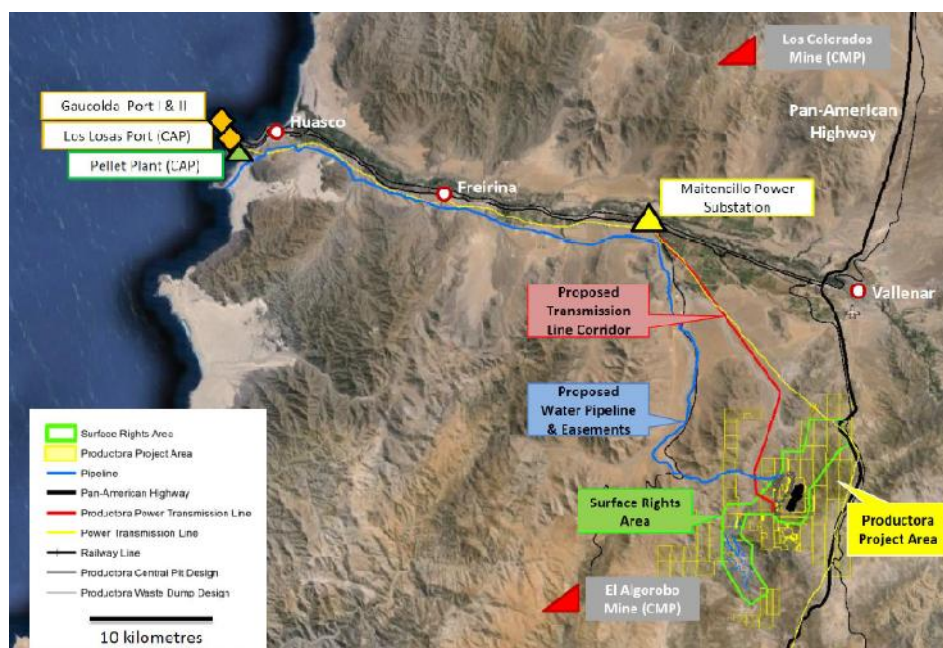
Los Colorados Mine (CMP)

Pan-American Highway

Gaucolda Port I & II

Los Losas Port (CAP)

Pellet Plant (CAP)

Huasco

Freirina

Maitencillo Power Substation

Vallenar

Proposed Transmission Line Corridor

Proposed Water Pipeline & Easements

Surface Rights Area

Productora Project Area

El Algorobo Mine (CMP)

Surface Rights Area
Productora Project Area
Pipeline
Pan-American Highway
Productora Power Transmission Line
Power Transmission Line
Railway Line
Productora Central Pit Design
Productora Waste Dump Design

10 kilometres